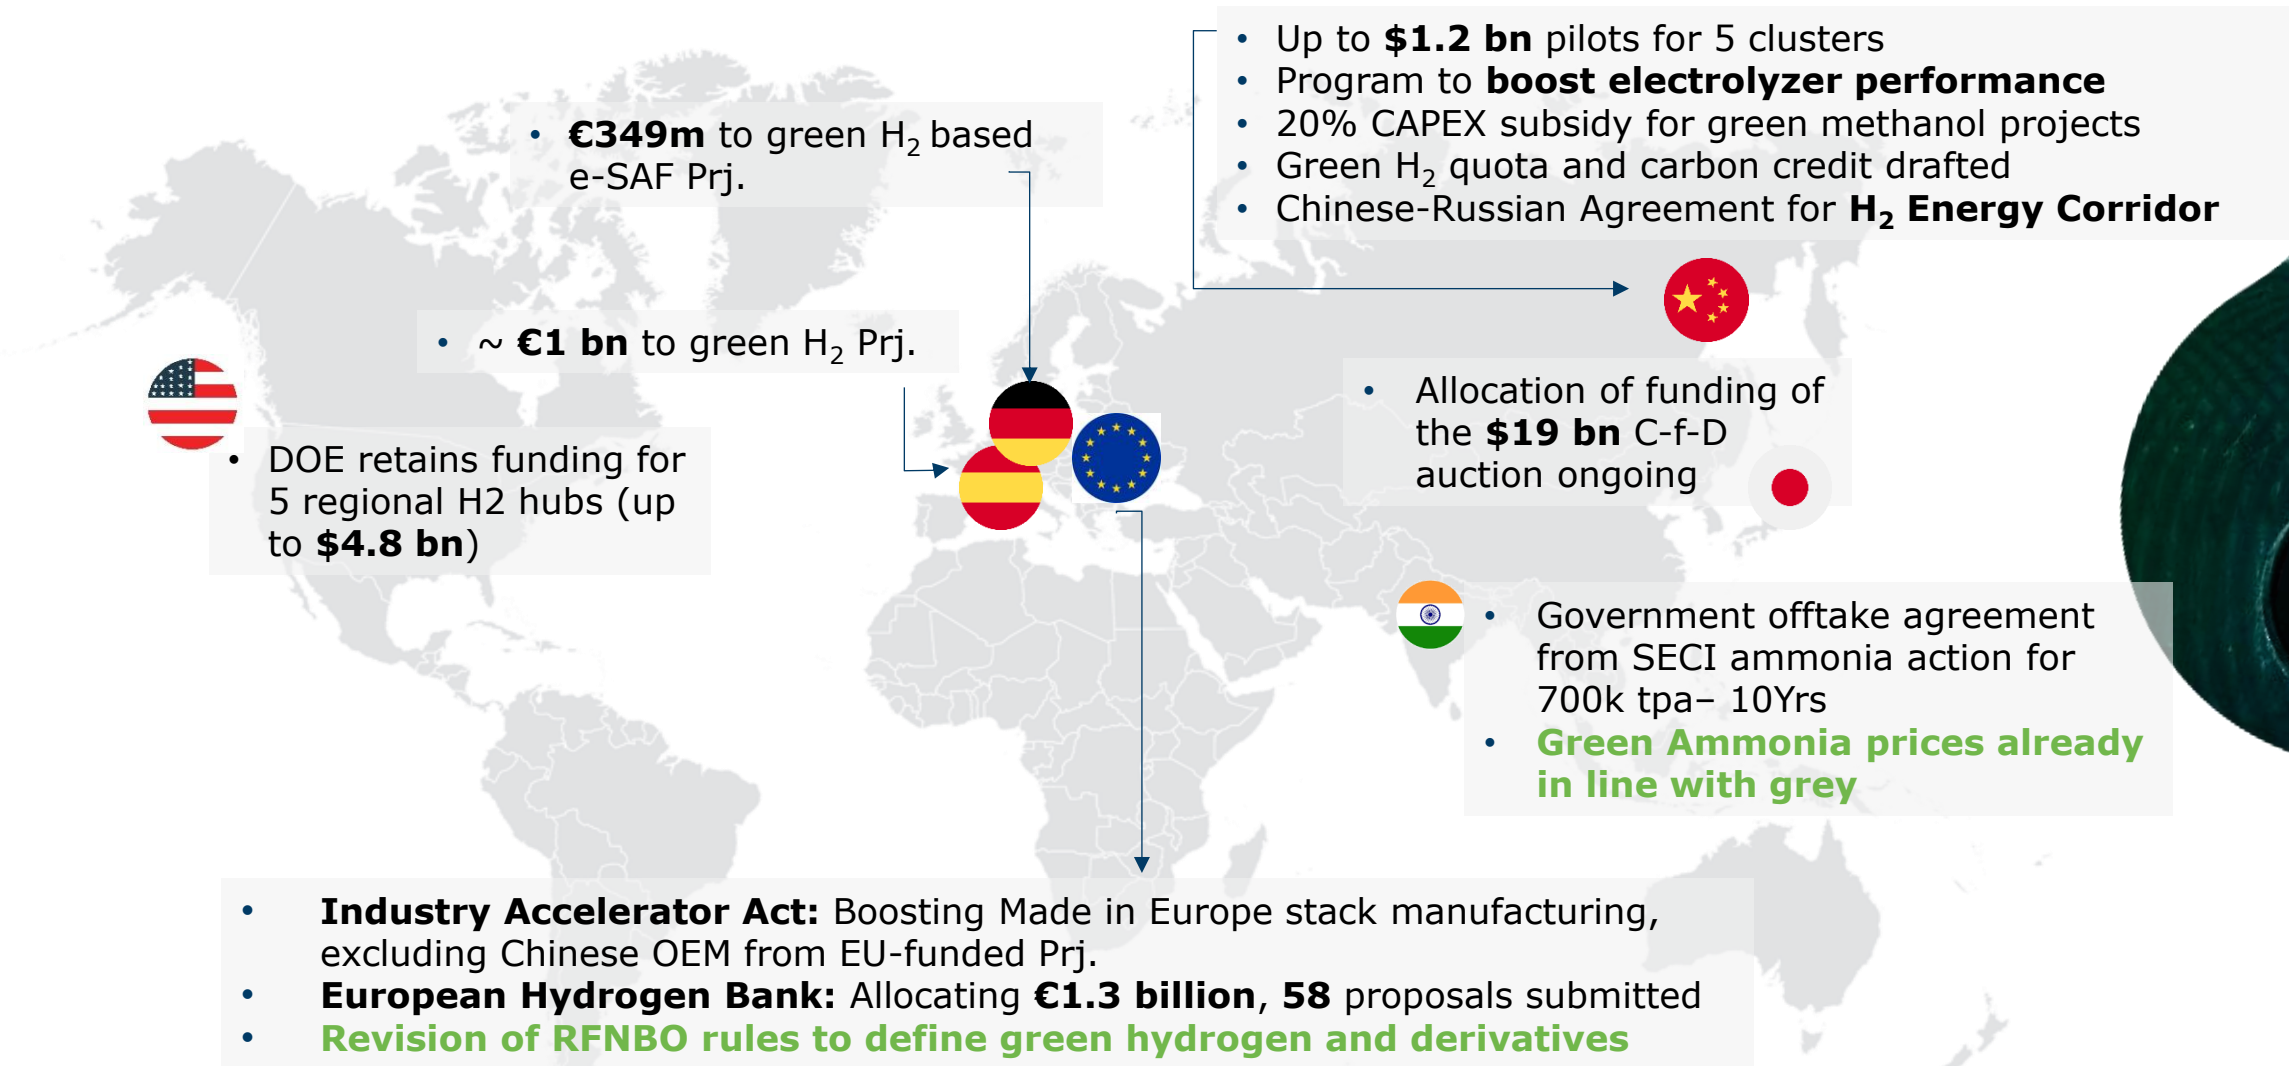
- Up to **$1.2 bn** pilots for 5 clusters
- Program to **boost electrolyzer performance**
- 20% CAPEX subsidy for green methanol projects
- Green $H_2$ quota and carbon credit drafted
- Chinese-Russian Agreement for **$H_2$ Energy Corridor**

- **€349m** to green $H_2$ based e-SAF Prj.

- ~ **€1 bn** to green $H_2$ Prj.

- DOE retains funding for 5 regional H2 hubs (up to **$4.8 bn**)

- Allocation of funding of the **$19 bn** C-f-D auction ongoing

- Government offtake agreement from SECI ammonia action for 700k tpa– 10Yrs
- **Green Ammonia prices already in line with grey**

- **Industry Accelerator Act:** Boosting Made in Europe stack manufacturing, excluding Chinese OEM from EU-funded Prj.
- **European Hydrogen Bank:** Allocating **€1.3 billion**, **58** proposals submitted
- **Revision of RFNBO rules to define green hydrogen and derivatives**